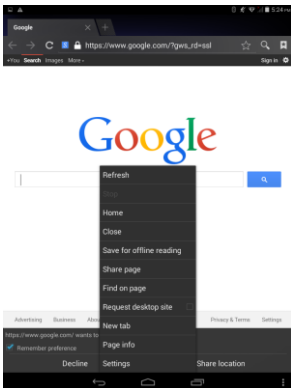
5:24

Google

https://www.google.com/?gws_rd=ssl

+You Search Images More

Sign in

Google

Refresh

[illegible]

Home

Close

Save for offline reading

Share page

Find on page

Request desktop site

New tab

Page info

Settings

Advertising Business Abo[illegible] Privacy & Terms Settings

https://www.google.com/ wants to

Remember preference

Decline

Share location